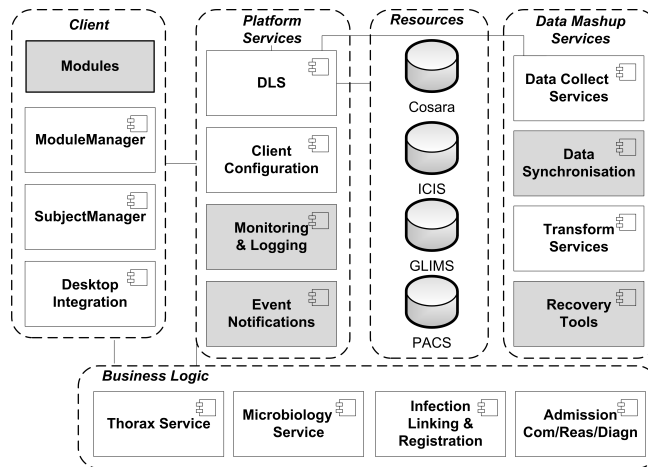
Client

Modules

ModuleManager

SubjectManager

Desktop Integration

Platform Services

DLS

Client Configuration

Monitoring & Logging

Event Notifications

Resources

Cosara

ICIS

GLIMS

PACS

Data Mashup Services

Data Collect Services

Data Synchronisation

Transform Services

Recovery Tools

Business Logic

Thorax Service

Microbiology Service

Infection Linking & Registration

Admission Com/Reas/Diagn